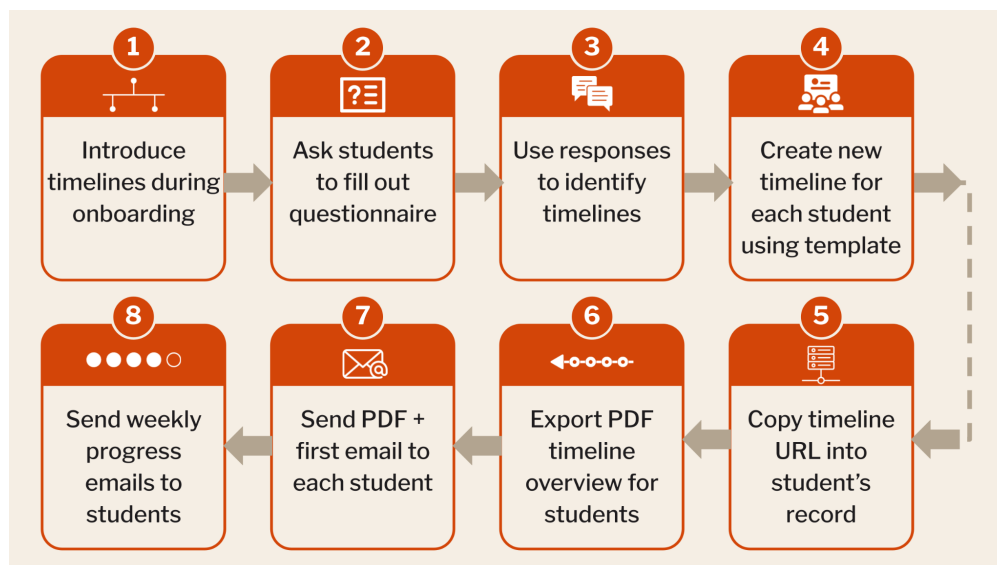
1
Introduce timelines during onboarding

2
?☰
Ask students to fill out questionnaire

3
Use responses to identify timelines

4
Create new timeline for each student using template

5
Copy timeline URL into student's record

6
Export PDF timeline overview for students

7
Send PDF + first email to each student

8
Send weekly progress emails to students